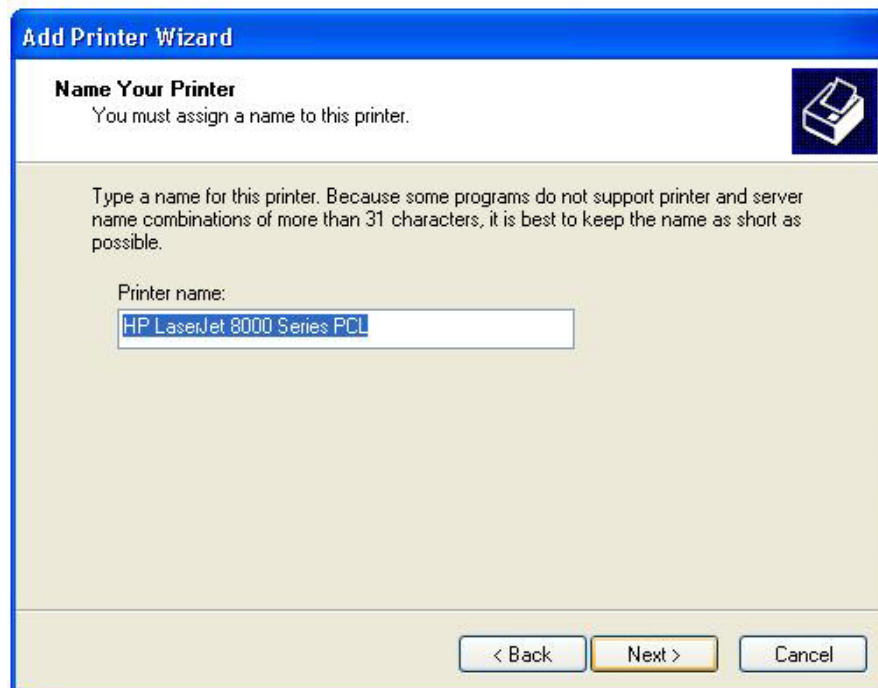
Add Printer Wizard

Name Your Printer
You must assign a name to this printer.

Type a name for this printer. Because some programs do not support printer and server name combinations of more than 31 characters, it is best to keep the name as short as possible.

Printer name:

HP LaserJet 8000 Series PCL

< Back

Next >

Cancel